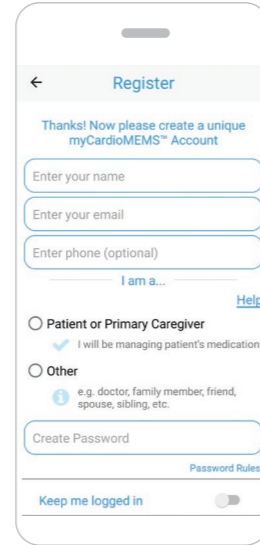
←
Register

Thanks! Now please create a unique myCardioMEMS™ Account

Enter your name

Enter your email

Enter phone (optional)

I am a...

Help

Patient or Primary Caregiver

I will be managing patient's medication

Other

e.g. doctor, family member, friend, spouse, sibling, etc.

Create Password

Password Rules

Keep me logged in